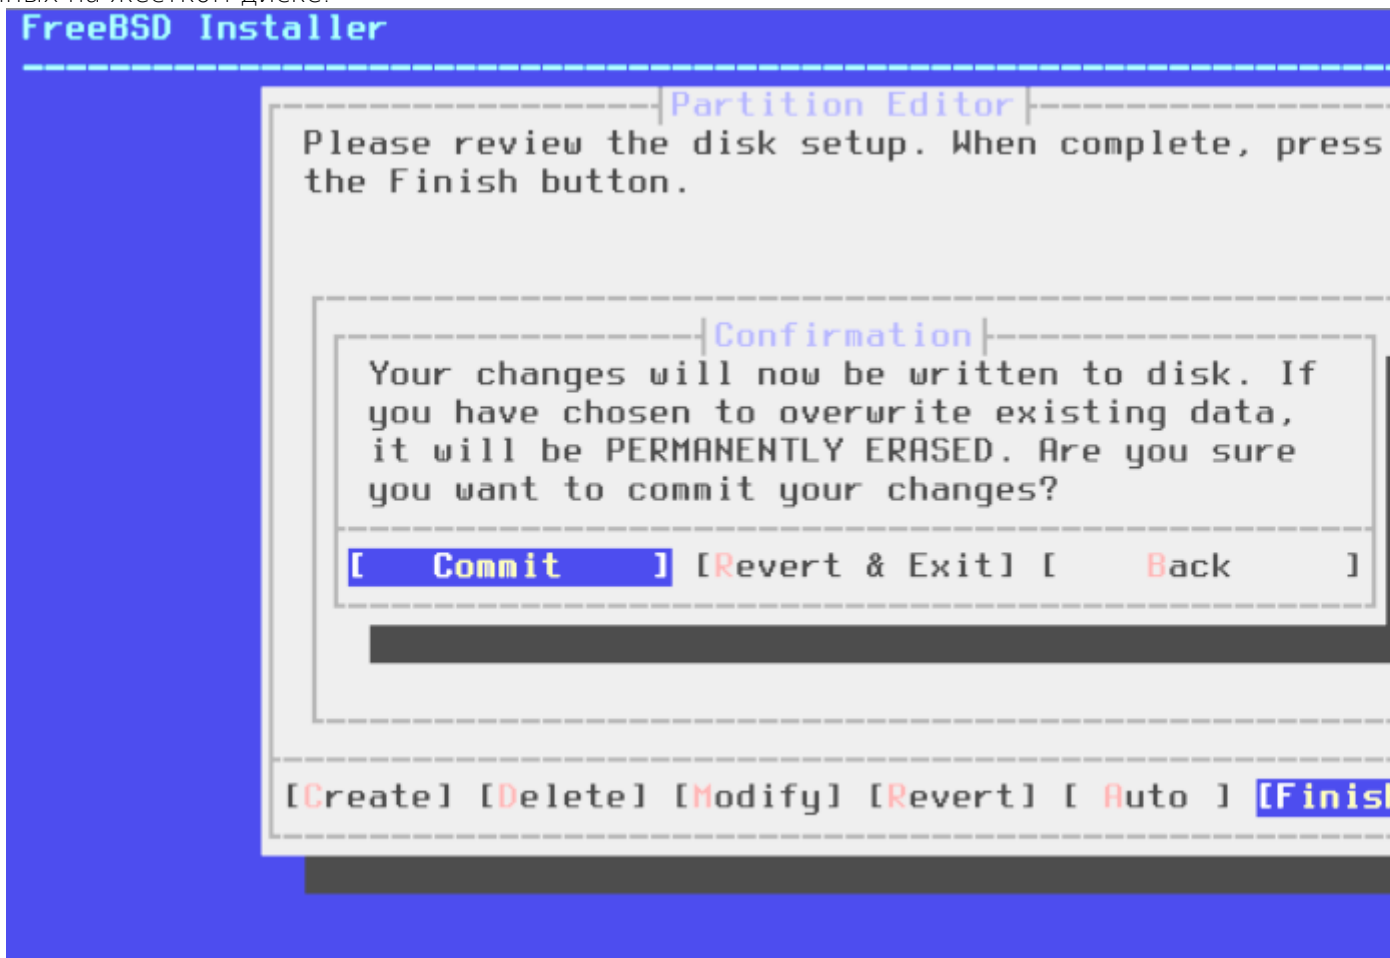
FreeBSD Installer

Partition Editor

Please review the disk setup. When complete, press the Finish button.

Confirmation

Your changes will now be written to disk. If you have chosen to overwrite existing data, it will be PERMANENTLY ERASED. Are you sure you want to commit your changes?

[ Commit ] [Revert & Exit] [ Back ]

[Create] [Delete] [Modify] [Revert] [ Auto ] [Finis